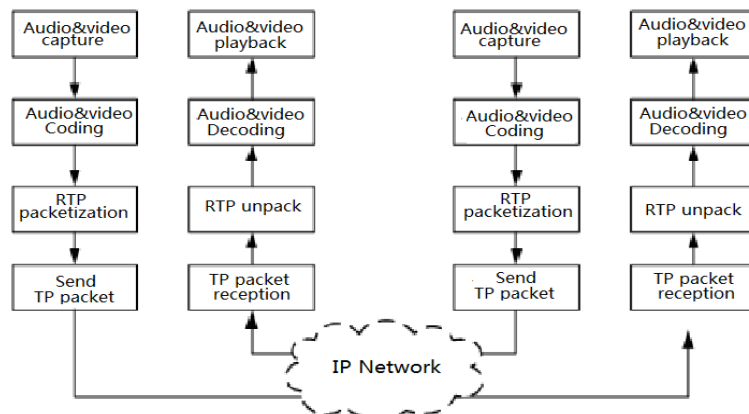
Audio&video capture

Audio&video Coding

RTP packetization

Send TP packet

Audio&video playback

Audio&video Decoding

RTP unpack

TP packet reception

Audio&video capture

Audio&video Coding

RTP packetization

Send TP packet

Audio&video playback

Audio&video Decoding

RTP unpack

TP packet reception

IP Network